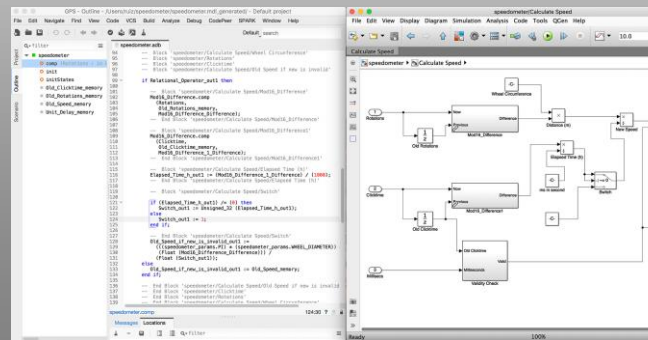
GPS - Outline - /Users/schulz/speedometer/speedometer.mdl_generated/ - Default project

File Edit Navigate Find View Code VCS Build Analyze Debug CodePeer SPARK Window Help

Default search

Filter

speedometer.adb

speedometer
comp
Unit
initStates
Old_Clicktime_memory
Old_Rotations_memory
Old_Speed_memory
Unit_Delay_memory

-- Block 'speedometer/Calculate Speed/Wheel Circumference'
-- Block 'speedometer/Rotations'
-- Block 'speedometer/Clicktime'
-- Block 'speedometer/Calculate Speed/Old Speed if new is invalid'

if Relational_Operator_out1 then

-- Block 'speedometer/Calculate Speed/Mod16_Difference'
Mod16_Difference.comp
(Rotations,
Old_Rotations_memory,
Mod16_Difference_Difference);
-- End Block 'speedometer/Calculate Speed/Mod16_Difference'

-- Block 'speedometer/Calculate Speed/Mod16_Difference1'
Mod16_Difference.comp
(Clicktime,
Old_Clicktime_memory,
Mod16_Difference_1_Difference);
-- End Block 'speedometer/Calculate Speed/Mod16_Difference1'

-- Block 'speedometer/Calculate Speed/Elapsed Time (h)'
Elapsed_Time_h_out1 := (Mod16_Difference_1_Difference) / (10#8);
-- End Block 'speedometer/Calculate Speed/Elapsed Time (h)'

-- Block 'speedometer/Calculate Speed/Switch'

if (Elapsed_Time_h_out1 /= 0) then
Switch_out1 := Unsigned_32 (Elapsed_Time_h_out1);
else
Switch_out1 := 1;
end if;

-- End Block 'speedometer/Calculate Speed/Switch'
Old_Speed_if_new_is_invalid_out1 :=
((speedometer_params.PI) * (speedometer_params.WHEEL_DIAMETER))
(Float (Mod16_Difference_Difference))) /
(Float (Switch_out1));
else
Old_Speed_if_new_is_invalid_out1 := Old_Speed_memory;
end if;

-- End Block 'speedometer/Calculate Speed/Old Speed if new is invalid'
-- End Block 'speedometer/Clicktime'
-- End Block 'speedometer/Rotations'
-- End Block 'speedometer/Calculate Speed/Wheel Circumference'

speedometer.comp

124:30

Messages Locations

Filter

speedometer/Calculate Speed

File Edit View Display Diagram Simulation Analysis Code Tools QCen Help

10.0

Calculate Speed

speedometer ▸ Calculate Speed ▸

Wheel Circumference

Rotations

Old Rotations

Mod16_Difference

Distance (m)

New Speed

Elapsed Time (h)

no in selected

Switch

Clicktime

Old Clicktime

Mod16_Difference1

Milliseconds

Validity Check

Ready

100%